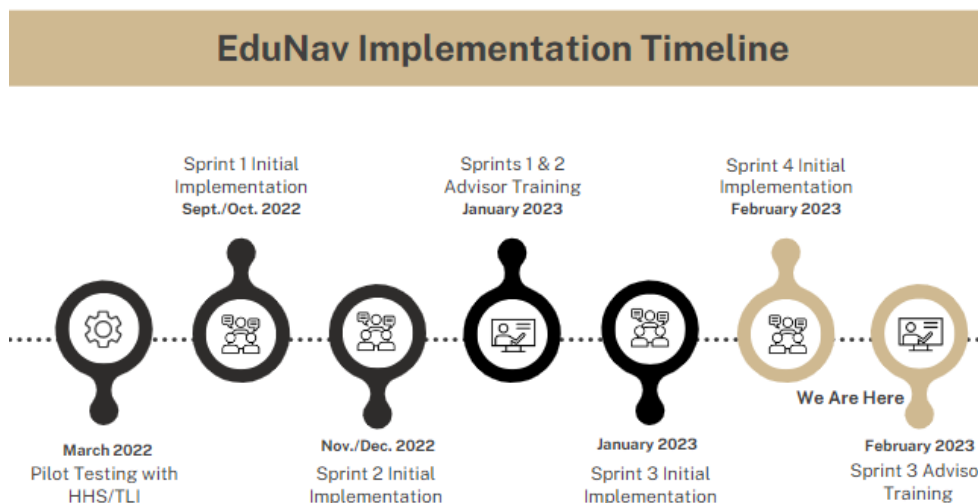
EduNav Implementation Timeline

Sprint 1 Initial Implementation
Sept./Oct. 2022

Sprints 1 & 2 Advisor Training
January 2023

Sprint 4 Initial Implementation
February 2023

March 2022
Pilot Testing with HHS/TLI

Nov./Dec. 2022
Sprint 2 Initial Implementation

January 2023
Sprint 3 Initial Implementation

We Are Here

February 2023
Sprint 3 Adviso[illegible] Training